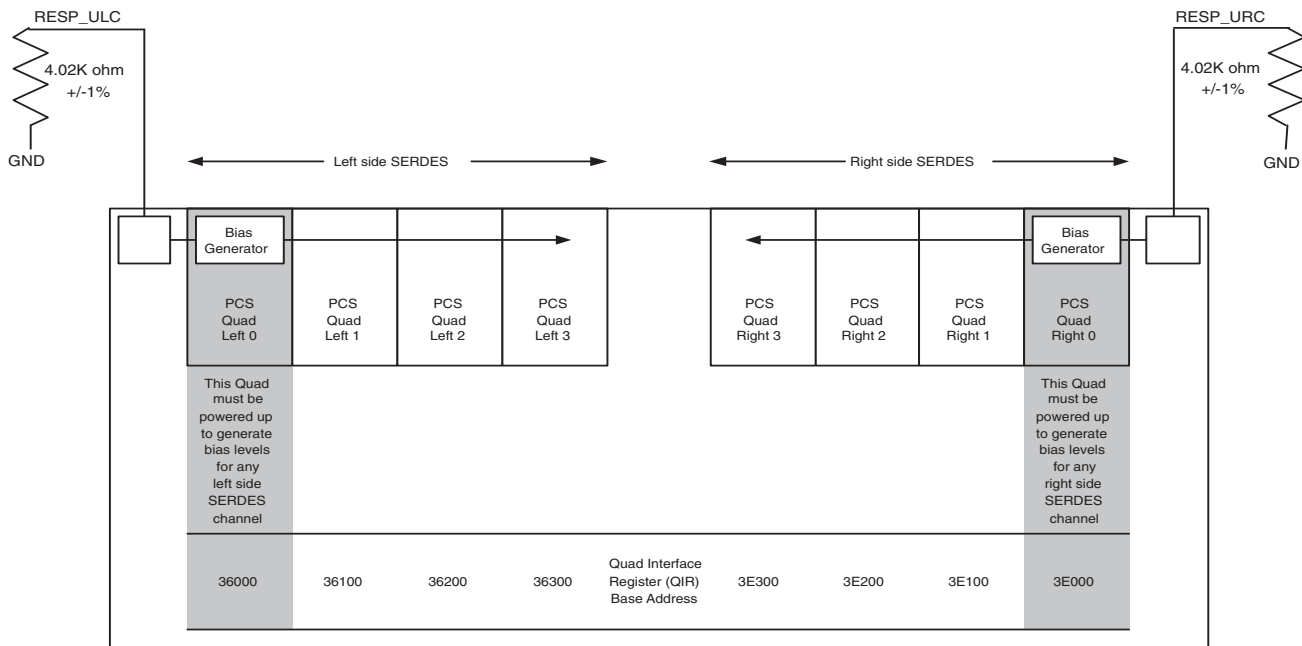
RESP_ULC

4.02K ohm +/-1%

GND

RESP_URC

4.02K ohm +/-1%

GND

Left side SERDES

Right side SERDES

Bias Generator

Bias Generator

PCS Quad Left 0

PCS Quad Left 1

PCS Quad Left 2

PCS Quad Left 3

PCS Quad Right 3

PCS Quad Right 2

PCS Quad Right 1

PCS Quad Right 0

This Quad must be powered up to generate bias levels for any left side SERDES channel

This Quad must be powered up to generate bias levels for any right side SERDES channel

| 36000 | 36100 | 36200 | 36300 | Quad Interface Register (QIR) Base Address | 3E300 | 3E200 | 3E100 | 3E000 |
|---|---|---|---|---|---|---|---|---|